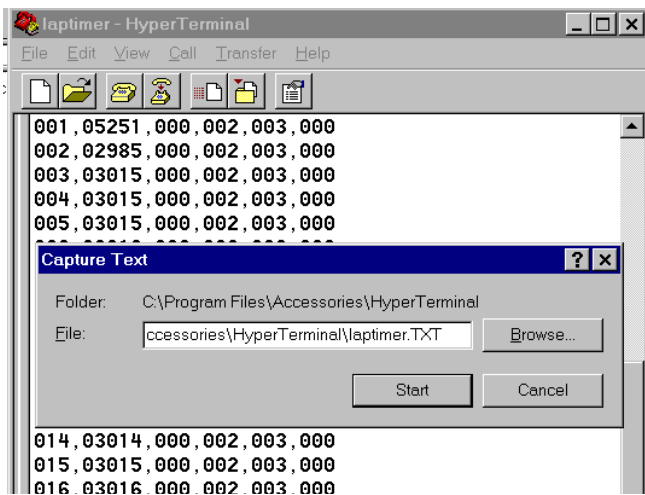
laptimer - HyperTerminal

File Edit View Call Transfer Help

001,05251,000,002,003,000
002,02985,000,002,003,000
003,03015,000,002,003,000
004,03015,000,002,003,000
005,03015,000,002,003,000
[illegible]

Capture Text

Folder: C:\Program Files\Accessories\HyperTerminal

File: ccessories\HyperTerminal\laptimer.TXT

Browse...

Start

Cancel

014,03014,000,002,003,000
015,03015,000,002,003,000
016,03016,000,002,003,000